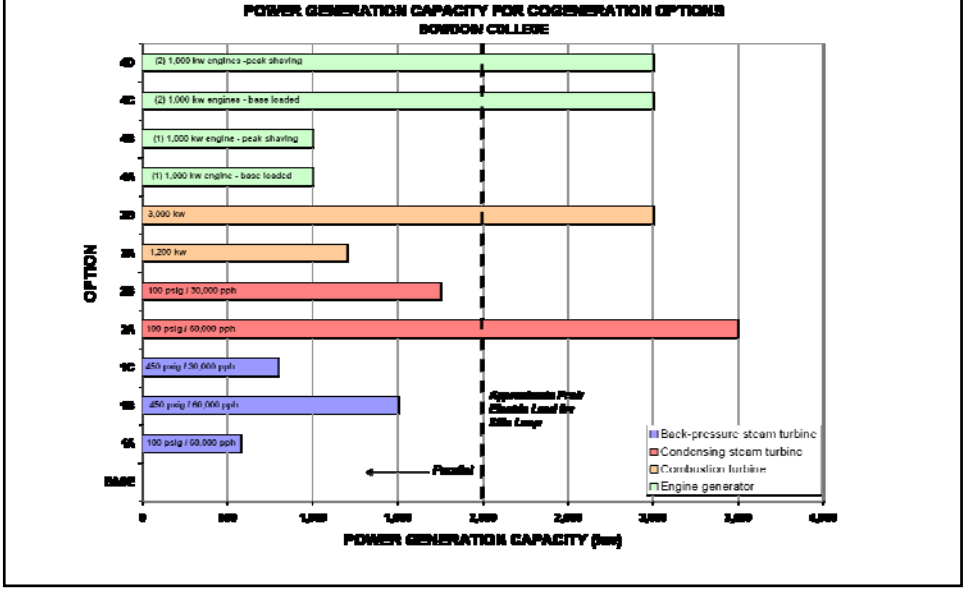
POWER GENERATION CAPACITY FOR COGENERATION OPTIONS
BOWDOIN COLLEGE

OPTION

4D (2) 1,000 kw engines - peak shaving
4C (2) 1,000 kw engines - base loaded
4B (1) 1,000 kw engine - peak shaving
4A (1) 1,000 kw engine - base loaded
3B 3,000 kw
3A 1,200 kw
2B 100 psig / 30,000 pph
2A 100 psig / 60,000 pph
1C 450 psig / 30,000 pph
1B 450 psig / 60,000 pph
1A 100 psig / 60,000 pph
BASE

Approximate Peak Electric Load for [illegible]

Parallel

Back-pressure steam turbine
Condensing steam turbine
Combustion turbine
Engine generator

0 500 1,000 1,500 2,000 2,500 3,000 3,500 4,000

POWER GENERATION CAPACITY (kw)